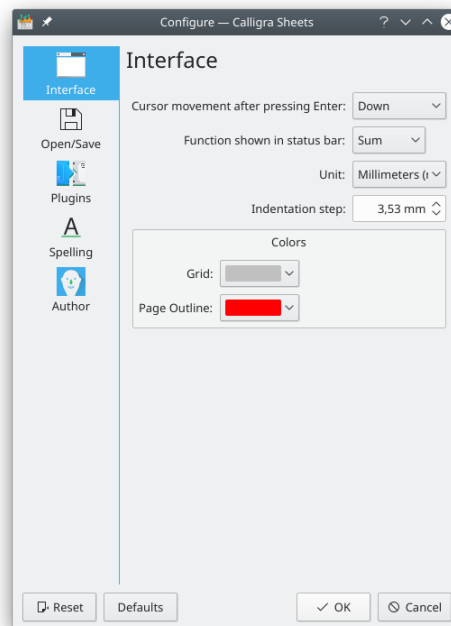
Configure — Calligra Sheets

Interface
Open/Save
Plugins
Spelling
Author

Interface

Cursor movement after pressing Enter: Down

Function shown in status bar: Sum

Unit: Millimeters ([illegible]

Indentation step: 3,53 mm

Colors

Grid:

Page Outline:

Reset
Defaults
OK
Cancel